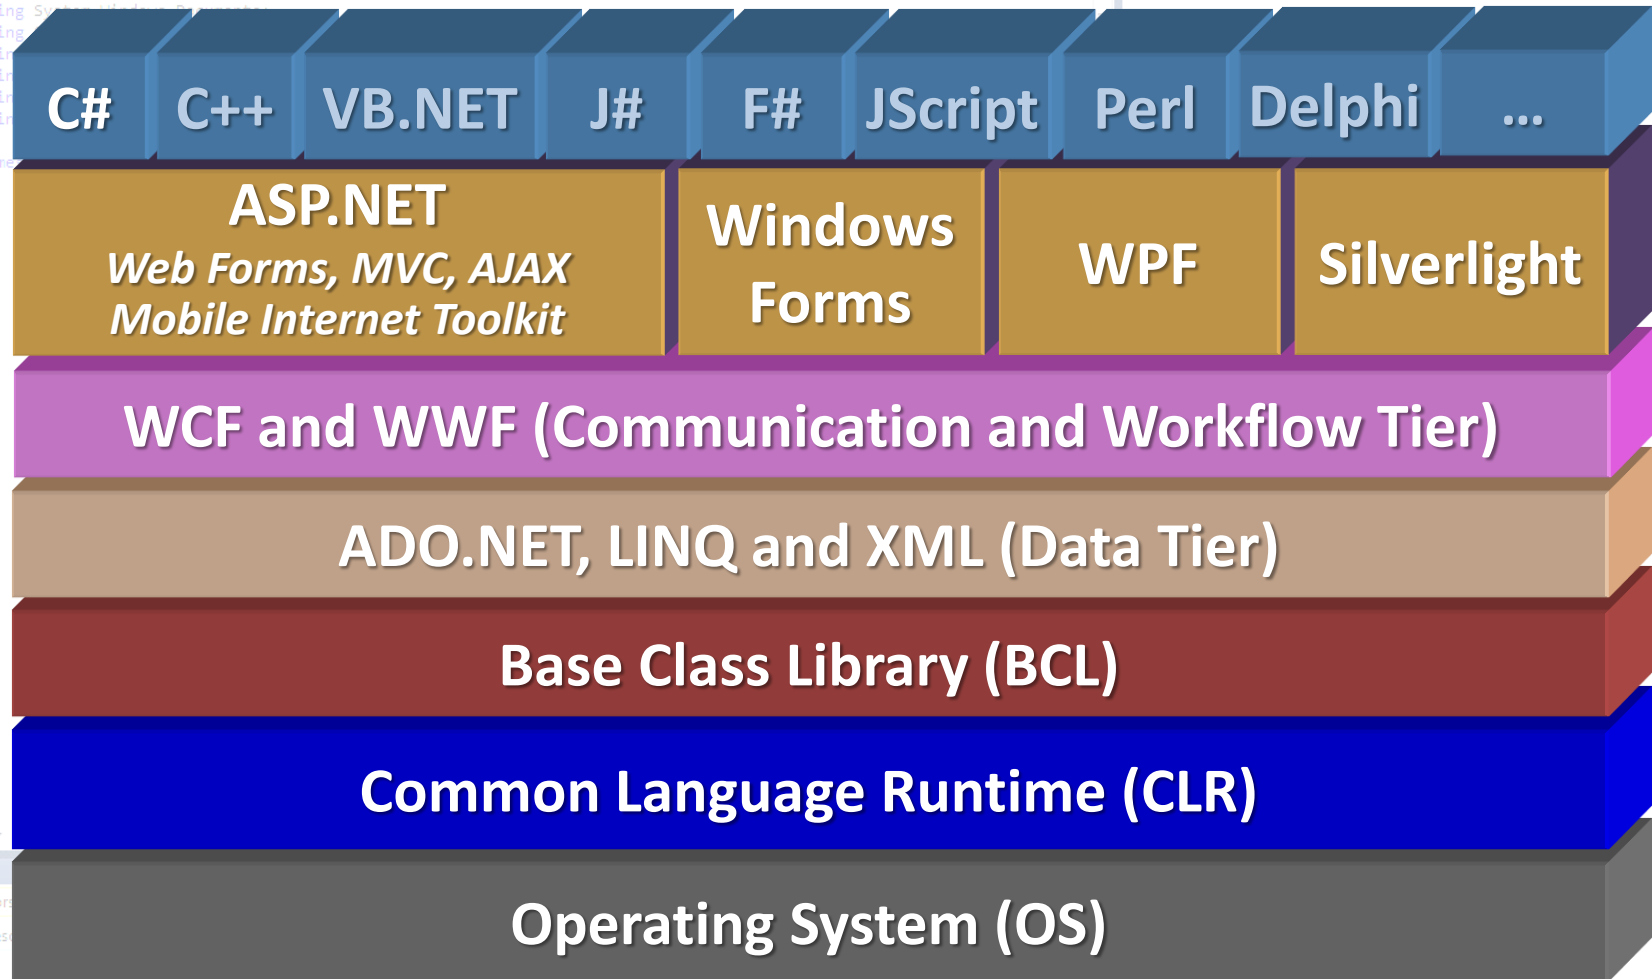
C# C++ VB.NET J# F# JScript Perl Delphi …

ASP.NET
Web Forms, MVC, AJAX
Mobile Internet Toolkit

Windows Forms

WPF

Silverlight

WCF and WWF (Communication and Workflow Tier)

ADO.NET, LINQ and XML (Data Tier)

Base Class Library (BCL)

Common Language Runtime (CLR)

Operating System (OS)